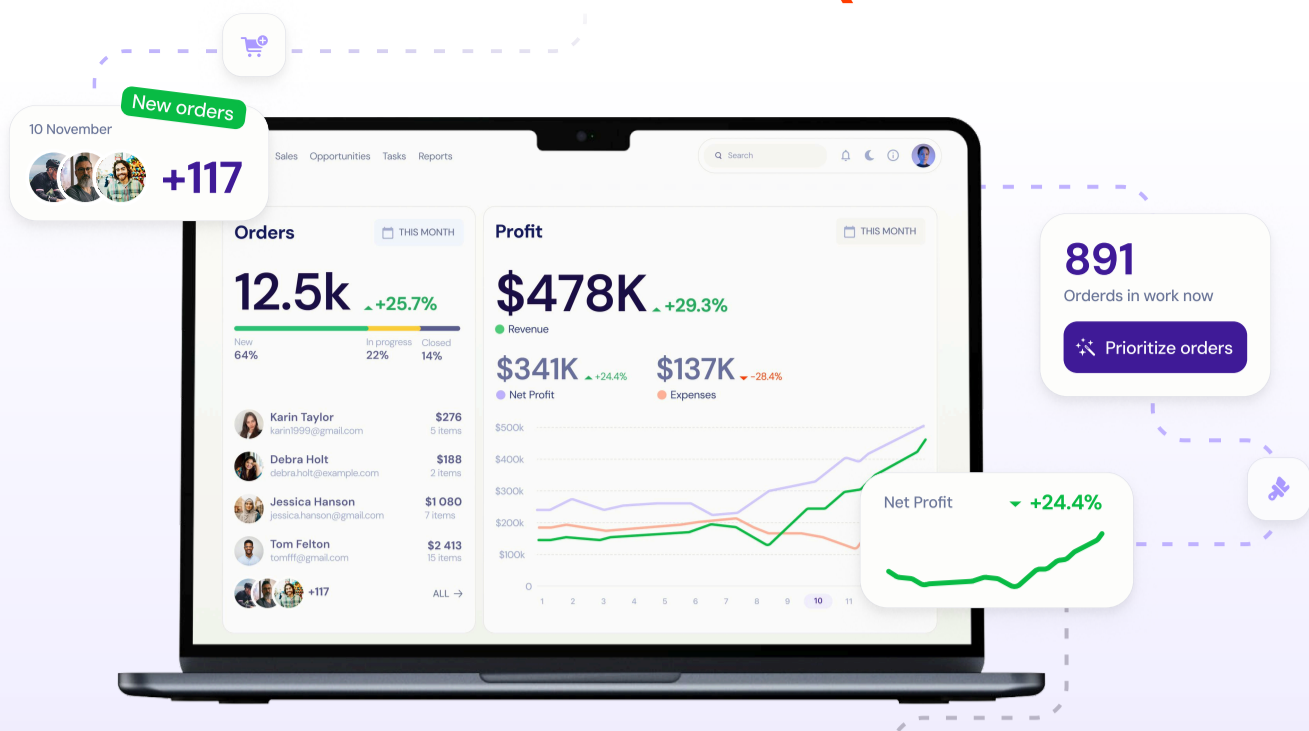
New orders
10 November
+117

Sales Opportunities Tasks Reports
Search

Orders
THIS MONTH
12.5k
+25.7%
New
64%
In progress
22%
Closed
14%

Karin Taylor
karin1999@gmail.com
$276
5 items

Debra Holt
debra.holt@example.com
$188
2 items

Jessica Hanson
jessica.hanson@gmail.com
$1 080
7 items

Tom Felton
tomfff@gmail.com
$2 413
15 items

+117
ALL →

Profit
THIS MONTH
$478K
+29.3%
Revenue
$341K
+24.4%
Net Profit
$137K
-28.4%
Expenses

$500k
$400k
$300k
$200k
$100k
0
1 2 3 4 5 6 7 8 9 10 11

891
Orderds in work now
Prioritize orders

Net Profit
+24.4%